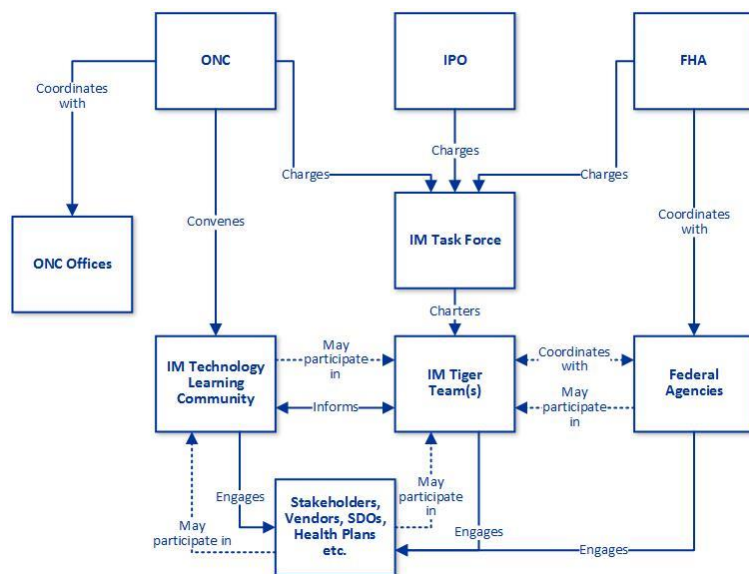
ONC

IPO

FHA

Coordinates with

Charges

Charges

Charges

Convenes

Coordinates with

ONC Offices

IM Task Force

Charters

IM Technology Learning Community

May participate in

IM Tiger Team(s)

Coordinates with

Federal Agencies

Informs

May participate in

Engages

May participate in

Stakeholders, Vendors, SDOs, Health Plans etc.

May participate in

Engages

Engages